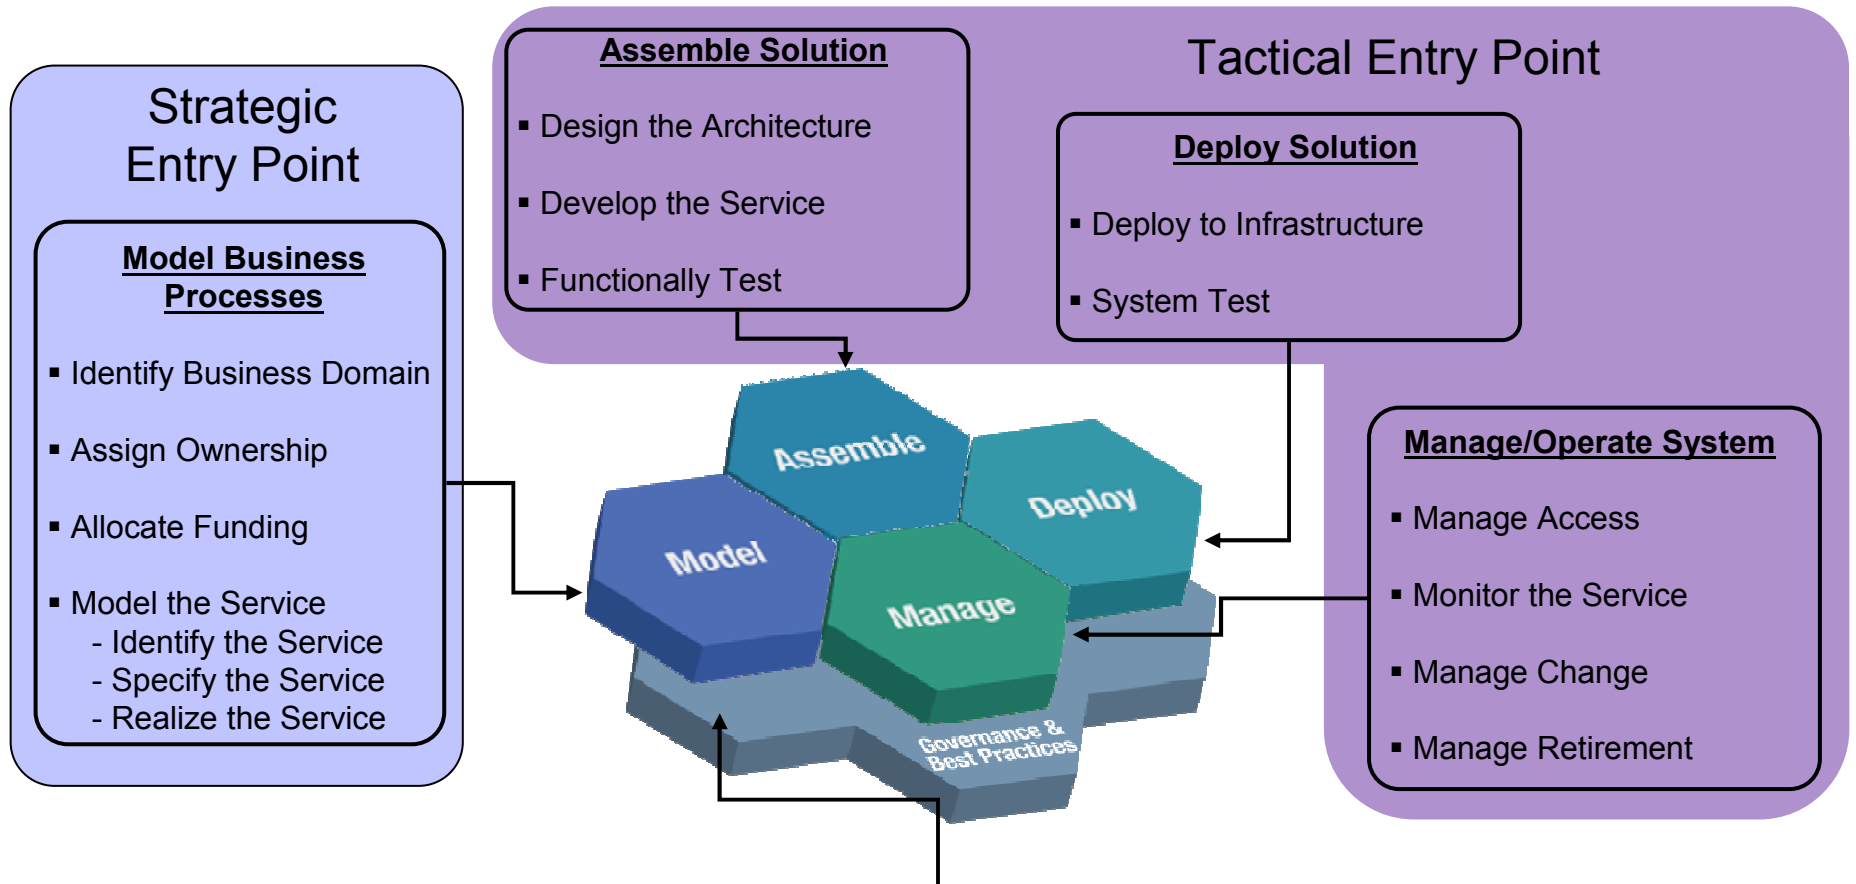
Strategic Entry Point

Model Business Processes

▪ Identify Business Domain

▪ Assign Ownership

▪ Allocate Funding

▪ Model the Service
- Identify the Service
- Specify the Service
- Realize the Service

Assemble Solution

▪ Design the Architecture

▪ Develop the Service

▪ Functionally Test

Tactical Entry Point

Deploy Solution

▪ Deploy to Infrastructure

▪ System Test

Manage/Operate System

▪ Manage Access

▪ Monitor the Service

▪ Manage Change

▪ Manage Retirement

Assemble

Deploy

Model

Manage

Governance & Best Practices